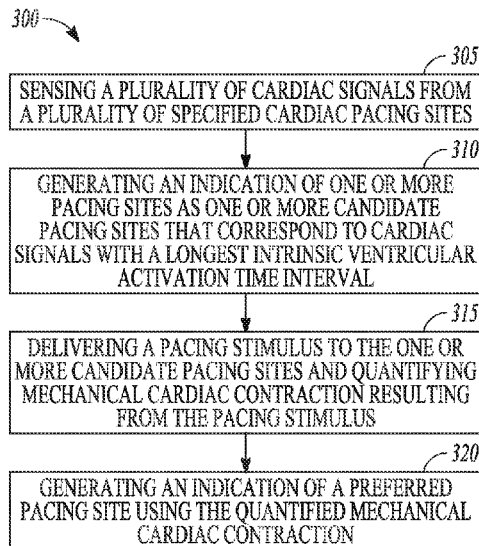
300

305

SENSING A PLURALITY OF CARDIAC SIGNALS FROM A PLURALITY OF SPECIFIED CARDIAC PACING SITES

310

GENERATING AN INDICATION OF ONE OR MORE PACING SITES AS ONE OR MORE CANDIDATE PACING SITES THAT CORRESPOND TO CARDIAC SIGNALS WITH A LONGEST INTRINSIC VENTRICULAR ACTIVATION TIME INTERVAL

315

DELIVERING A PACING STIMULUS TO THE ONE OR MORE CANDIDATE PACING SITES AND QUANTIFYING MECHANICAL CARDIAC CONTRACTION RESULTING FROM THE PACING STIMULUS

320

GENERATING AN INDICATION OF A PREFERRED PACING SITE USING THE QUANTIFIED MECHANICAL CARDIAC CONTRACTION